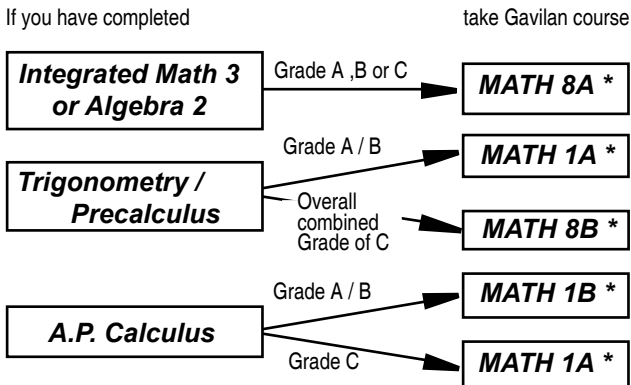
If you have completed

take Gavilan course

Integrated Math 3 or Algebra 2

Grade A ,B or C

MATH 8A *

Grade A / B

MATH 1A *

Trigonometry / Precalculus

Overall combined Grade of C

MATH 8B *

Grade A / B

MATH 1B *

A.P. Calculus

Grade C

MATH 1A *